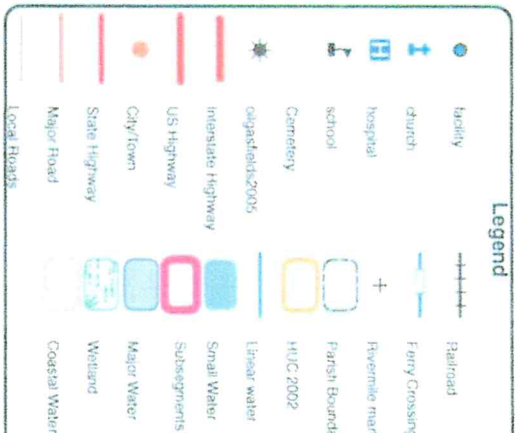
Legend

facility
church
hospital
school
Cemetery
oilgasfields2005
Interstate Highway
US Highway
City/town
State Highway
Major Road
Local Roads

Railroad
Ferry Crossing
Rivermile mar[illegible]
Parish Bounda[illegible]
HUC 2002
Linear water
Small Water
Subsegments
Major Water
Wetland
Coastal Water